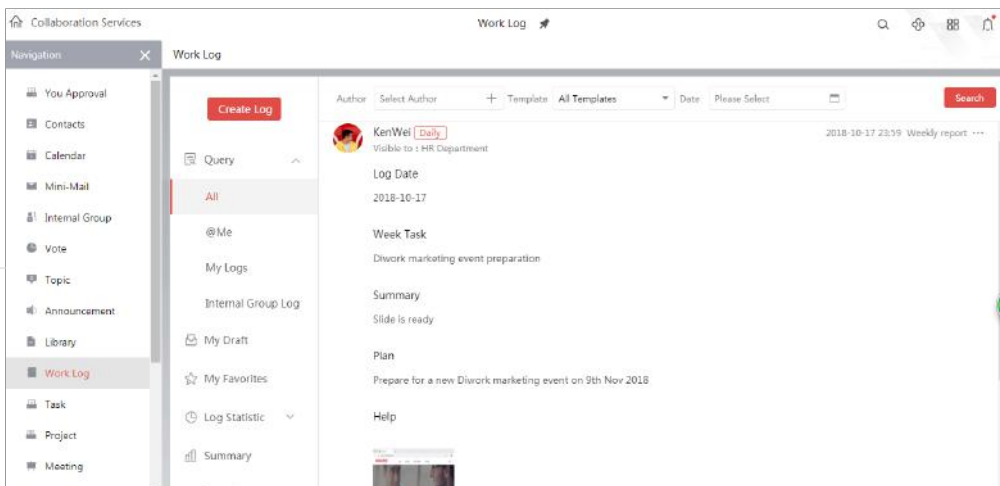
Collaboration Services

Work Log

Navigation

Work Log

You Approval
Contacts
Calendar
Mini-Mail
Internal Group
Vote
Topic
Announcement
Library
Work Log
Task
Project
Meeting

Create Log

Query
All
@Me
My Logs
Internal Group Log
My Draft
My Favorites
Log Statistic
Summary

Author Select Author + Template All Templates Date Please Select Search

KenWei Daily
Visible to : HR Department
2018-10-17 23:59 Weekly report ···

Log Date
2018-10-17

Week Task
Diwork marketing event preparation

Summary
Slide is ready

Plan
Prepare for a new Diwork marketing event on 9th Nov 2018

Help